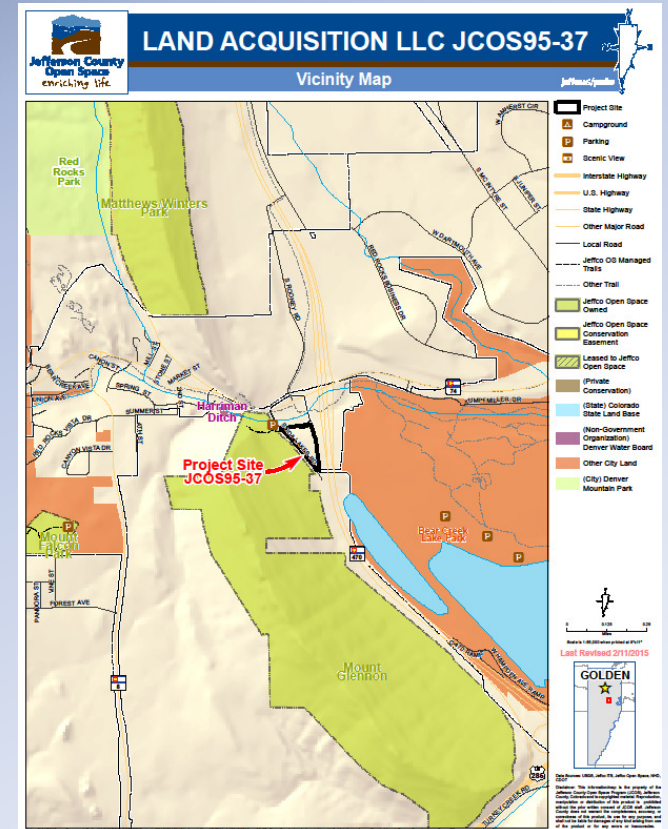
Jefferson County Open Space enriching life

LAND ACQUISITION LLC JCOS95-37

Vicinity Map

jeffco.us/parks

Project Site
Campground
Parking
Scenic View
Interstate Highway
U.S. Highway
State Highway
Other Major Road
Local Road
Jeffco OS Managed Trails
Other Trail
Jeffco Open Space Owned
Jeffco Open Space Conservation Easement
Leased to Jeffco Open Space
(Private Conservation)
(State) Colorado State Land Base
(Non-Government Organization) Denver Water Board
Other City Land
(City) Denver Mountain Park

Red Rocks Park

Matthews/Winters Park

Harriman Ditch

Project Site JCOS95-37

Bear Creek Lake Park

Mount Falcon Park

Mount Glennon

74

470

8

285

W AMHERST CIR
S MCINTYRE ST
S UNION BLVD
W DARTMOUTH AVE
RED ROCKS BUSINESS DR
S RIDING RD
CANON ST
MILLER ST
STONE ST
MARKET ST
BEAR CREEK AVE
SPRING ST
UNION AVE
SUMMER ST
RED ROCKS VISTA DR
CANYON VISTA DR
FOREST AVE
PANDORA ST
VINE ST
MORRISON RD
W HAMPDEN AVE
QUINCY AVE
TURKEY CREEK RD

0 0.25 0.5 Miles
Scale is 1:40,000 when printed at 8"x11"

Last Revised 2/11/2015

GOLDEN

Data Sources: USGS, Jeffco GIS, Jeffco Open Space, NHD, CDOT

Disclaimer: This information/map is the property of the Jefferson County Open Space Program (JCOS). Jefferson County, Colorado and is copyrighted material. Reproduction, manipulation or distribution of this product is prohibited without the prior written consent of JCOS staff. Jefferson County does not warrant the completeness, accuracy, or correctness of this product. In no way for any purpose, and shall not be liable for damages of any kind arising from use of the product or for any errors or inaccuracies.